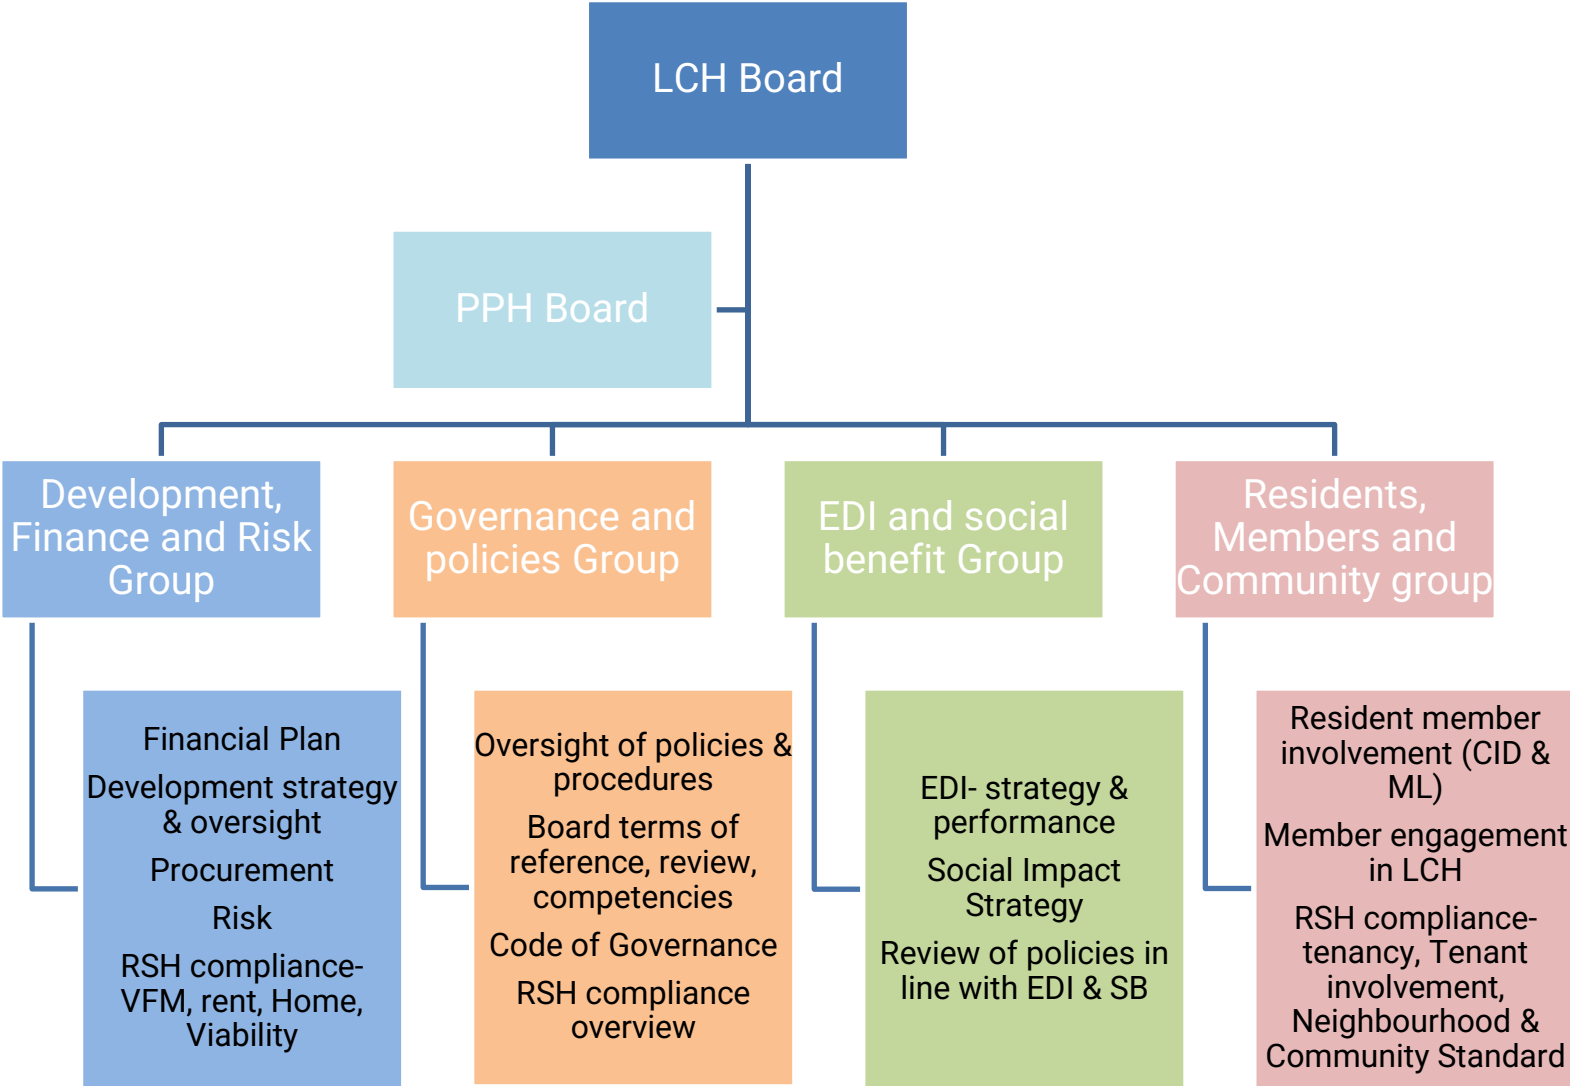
LCH Board

PPH Board

Development, Finance and Risk Group

Financial Plan

Development strategy & oversight

Procurement

Risk

RSH compliance- VFM, rent, Home, Viability

Governance and policies Group

Oversight of policies & procedures

Board terms of reference, review, competencies

Code of Governance

RSH compliance overview

EDI and social benefit Group

EDI- strategy & performance

Social Impact Strategy

Review of policies in line with EDI & SB

Residents, Members and Community group

Resident member involvement (CID & ML)

Member engagement in LCH

RSH compliance- tenancy, Tenant involvement, Neighbourhood & Community Standard